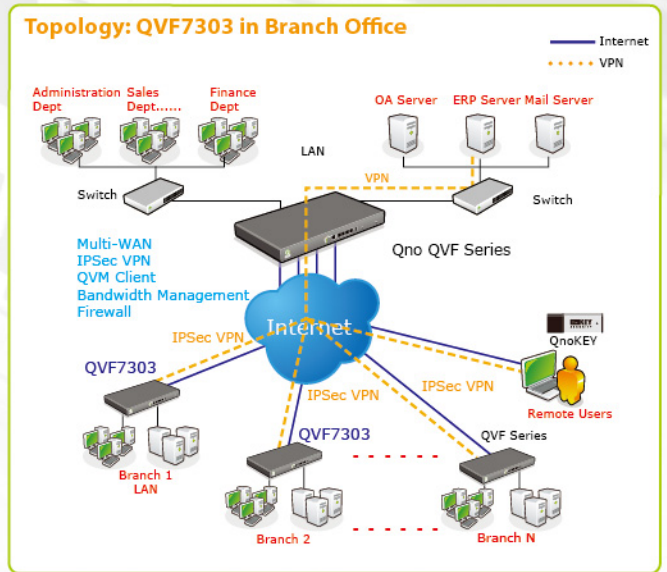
Topology: QVF7303 in Branch Office

Internet

VPN

Administration Dept

Sales Dept......

Finance Dept

OA Server

ERP Server

Mail Server

LAN

VPN

Switch

Switch

Qno QVF Series

Multi-WAN
IPSec VPN
QVM Client
Bandwidth Management
Firewall

Internet

IPSec VPN

QnoKEY

QVF7303

IPSec VPN

IPSec VPN

Remote Users

QVF7303

QVF Series

Branch 1 LAN

Branch 2

Branch N